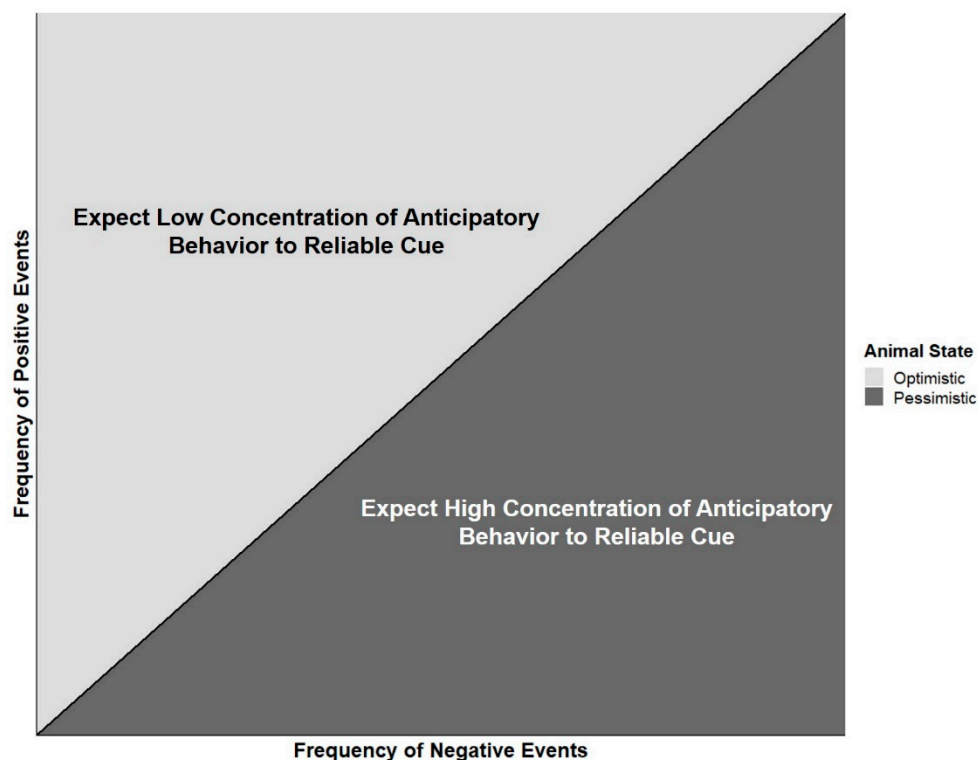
Expect Low Concentration of Anticipatory Behavior to Reliable Cue

Expect High Concentration of Anticipatory Behavior to Reliable Cue

Frequency of Positive Events

Frequency of Negative Events

Animal State
Optimistic
Pessimistic